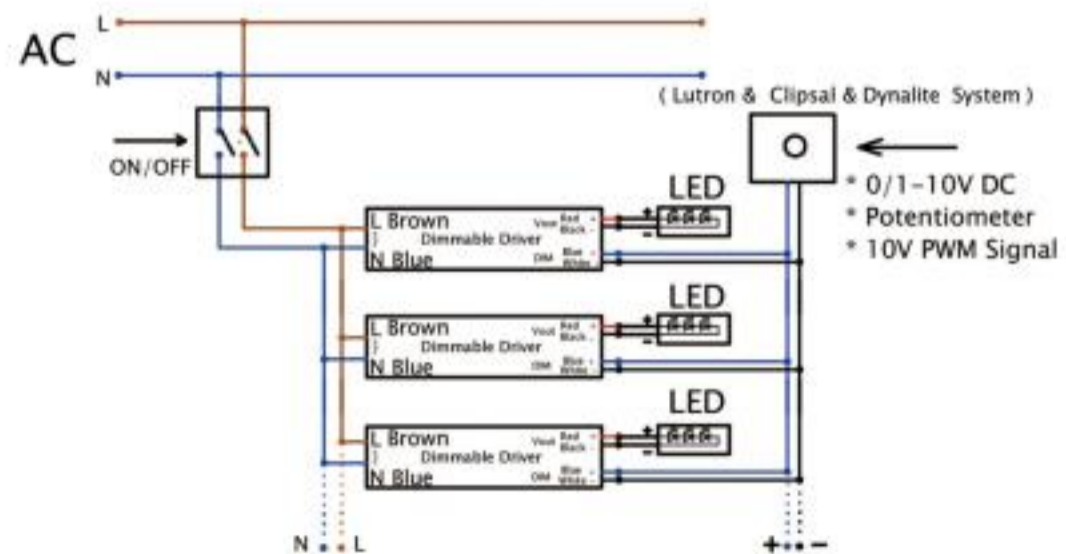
AC
L
N
ON/OFF
( Lutron & Clipsal & Dynalite System )
* 0/1-10V DC
* Potentiometer
* 10V PWM Signal

LED
L Brown
Dimmable Driver
N Blue
Vout Red + Black -
DIM Blue + White -

LED
L Brown
Dimmable Driver
N Blue
Vout Red + Black -
DIM Blue + White -

LED
L Brown
Dimmable Driver
N Blue
Vout Red + Black -
DIM Blue + White -

N L
+ -